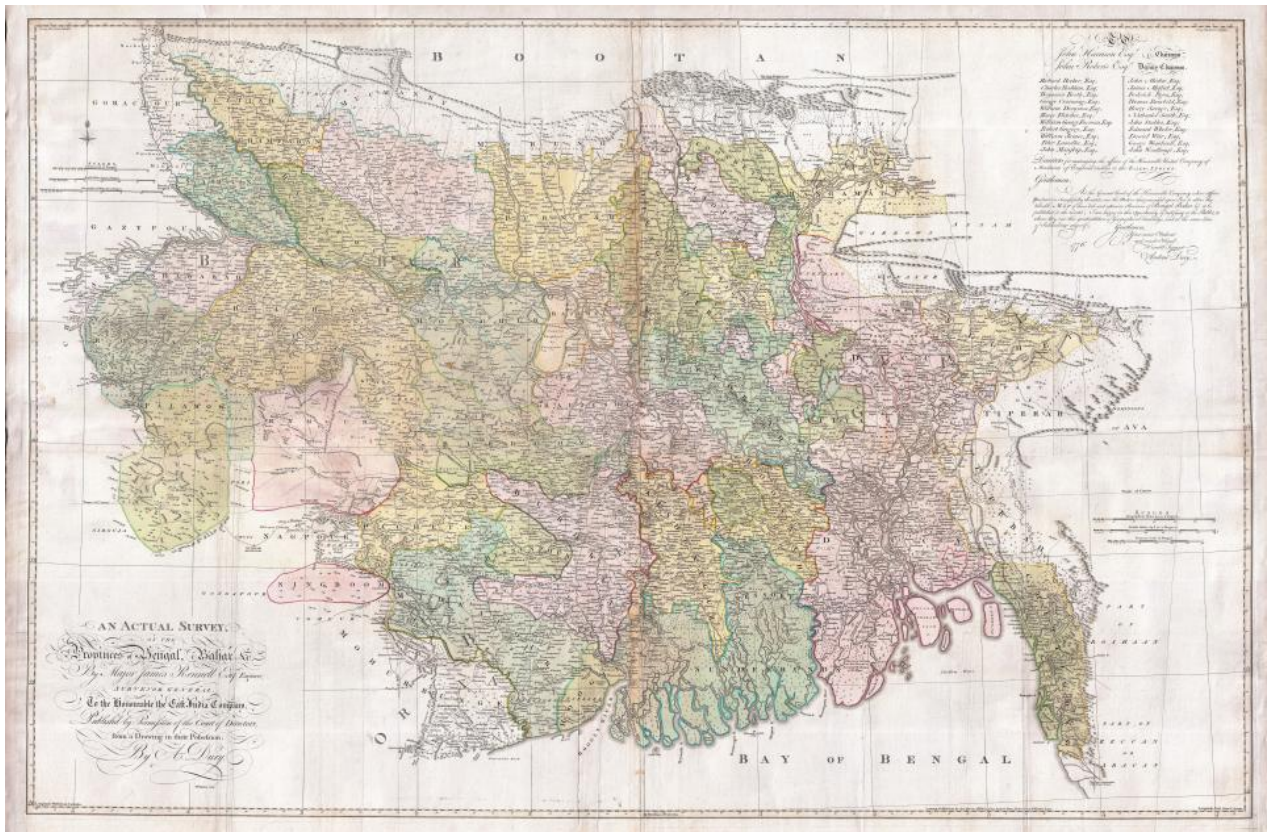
B O O T A N

GORACKPOUR

GAZYPOUR

BAHAR

PART OF BOOTAN

TIPERAH

of AVA

NAGPORE

SINGBOOM

PART OF ARRACAN

PART OF DECCAN OR ARRACAN

BAY OF BENGAL

John Harrison Esq. Chairman
John Roberts Esq. Deputy Chairman

Gentlemen,

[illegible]

AN ACTUAL SURVEY, OF THE Provinces of Bengal, Bahar &c. By Major James Rennell Esq. Engineer, SURVEYOR GENERAL To the Honourable the East India Company. Published by Permission of the Court of Directors from a Drawing in their Possession. By A. Dury